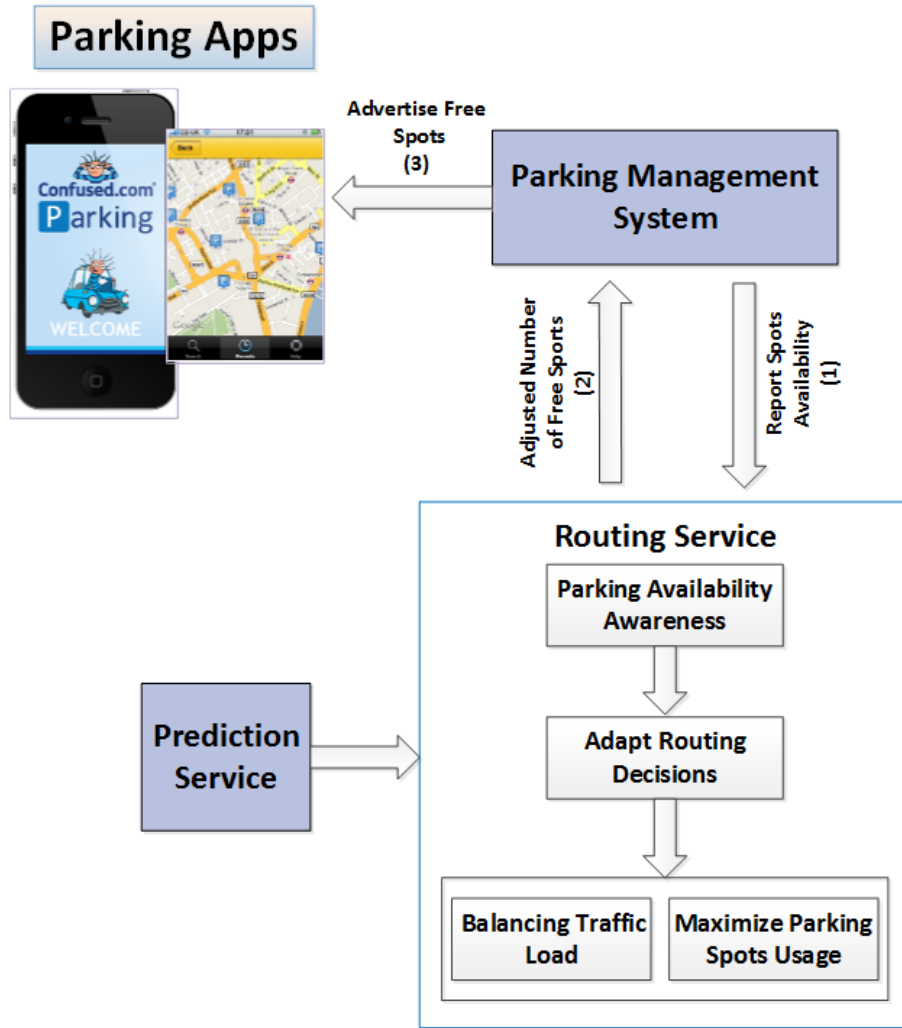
Parking Apps

Confused.com Parking

WELCOME

Back

Advertise Free Spots (3)

Parking Management System

Adjusted Number of Free Sports (2)

Report Spots Availability (1)

Routing Service

Parking Availability Awareness

Adapt Routing Decisions

Balancing Traffic Load

Maximize Parking Spots Usage

Prediction Service